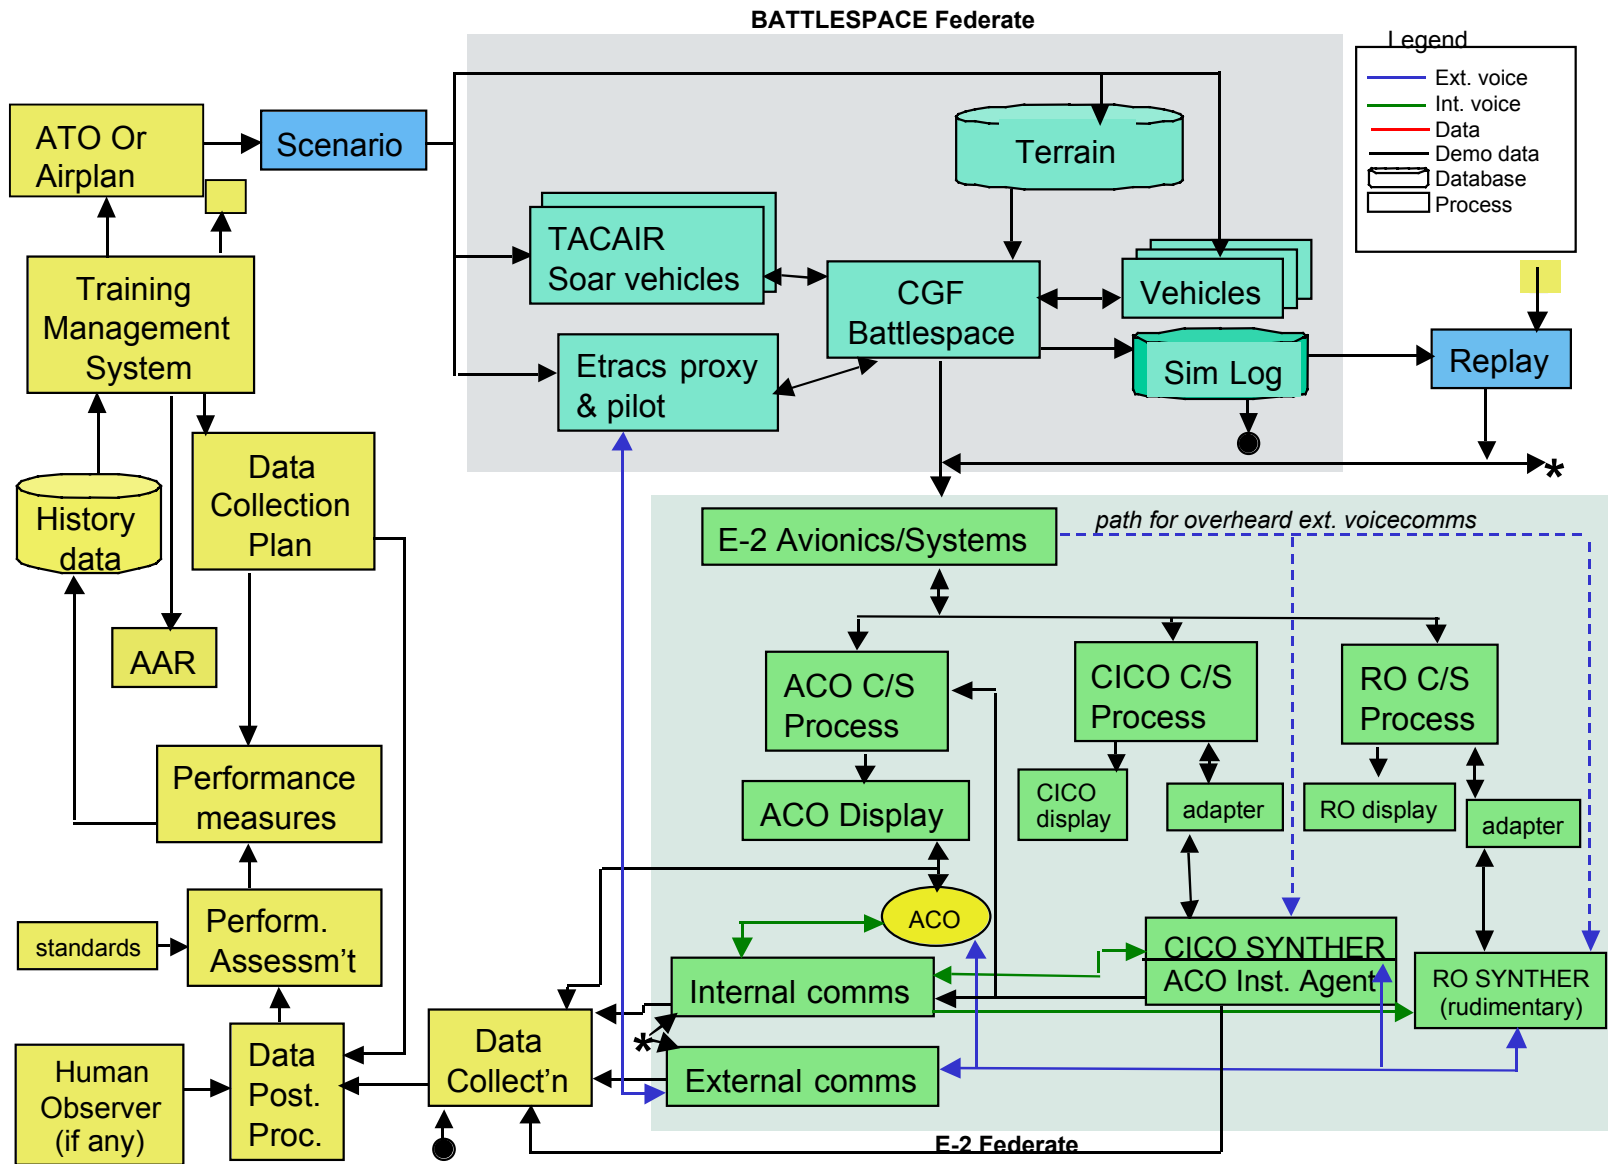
BATTLESPACE Federate

Legend
Ext. voice
Int. voice
Data
Demo data
Database
Process

ATO Or Airplan

Scenario

Terrain

TACAIR Soar vehicles

CGF Battlespace

Vehicles

Etracs proxy & pilot

Sim Log

Replay

Training Management System

Data Collection Plan

History data

AAR

Performance measures

standards

Perform. Assessm't

Human Observer (if any)

Data Post. Proc.

Data Collect'n

E-2 Avionics/Systems

path for overheard ext. voicecomms

ACO C/S Process

CICO C/S Process

RO C/S Process

ACO Display

CICO display

adapter

RO display

adapter

ACO

CICO SYNTHER

ACO Inst. Agent

RO SYNTHER (rudimentary)

Internal comms

External comms

E-2 Federate